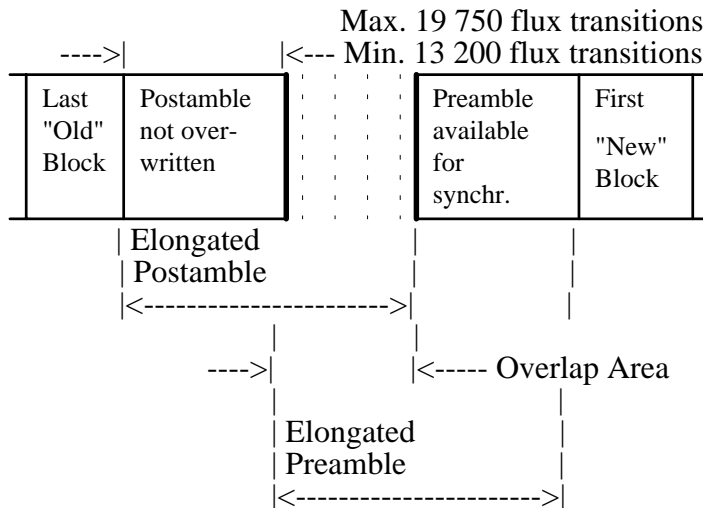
Max. 19 750 flux transitions
---->| |<--- Min. 13 200 flux transitions

Last "Old" Block

Postamble not overwritten

Preamble available for synchr.

First "New" Block

| Elongated
| Postamble
|<---------------------->|

---->| |<----- Overlap Area

| Elongated
| Preamble
|<---------------------->|